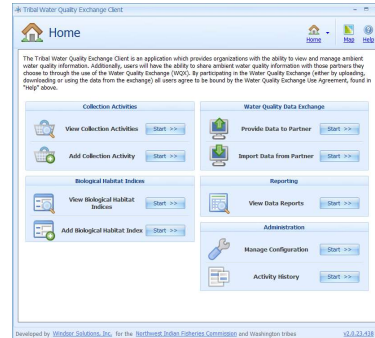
Tribal Water Quality Exchange Client

Home

Home Map Help

The Tribal Water Quality Exchange Client is an application which provides organizations with the ability to view and manage ambient water quality information. Additionally, users will have the ability to share ambient water quality information with those partners they choose to through the use of the Water Quality Exchange (WQX). By participating in the Water Quality Exchange (either by uploading, downloading or using the data from the exchange) all users agree to be bound by the Water Quality Exchange Use Agreement, found in "Help" above.

Collection Activities

View Collection Activities Start >>

Add Collection Activity Start >>

Biological Habitat Indices

View Biological Habitat Indices Start >>

Add Biological Habitat Index Start >>

Water Quality Data Exchange

Provide Data to Partner Start >>

Import Data from Partner Start >>

Reporting

View Data Reports Start >>

Administration

Manage Configuration Start >>

Activity History Start >>

Developed by Windsor Solutions, Inc. for the Northwest Indian Fisheries Commission and Washington tribes v2.0.23.438